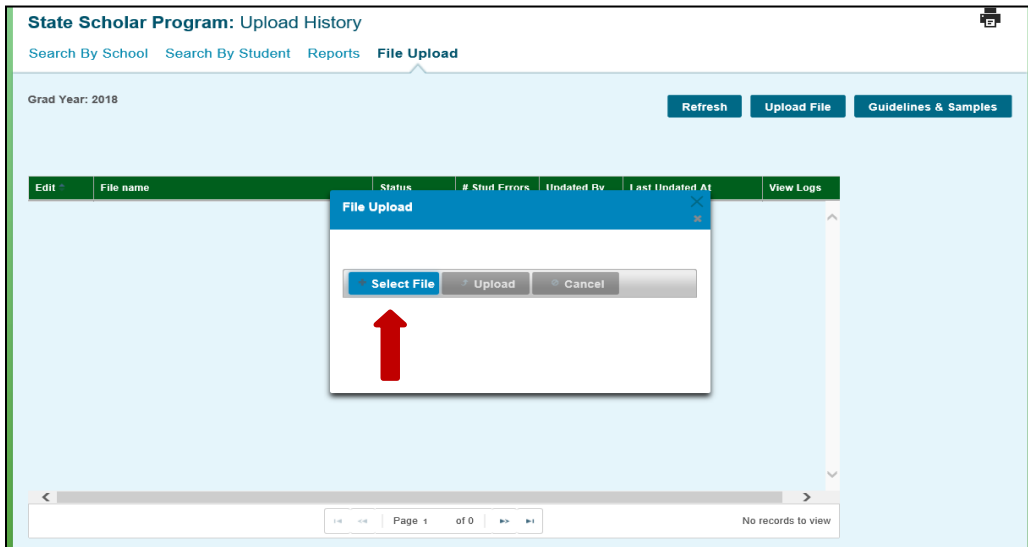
State Scholar Program: Upload History

Search By School Search By Student Reports File Upload

Grad Year: 2018

Refresh Upload File Guidelines & Samples

| Edit | File name | Status | # Stud Errors | Updated By | Last Updated At | View Logs |
|---|---|---|---|---|---|---|

File Upload

Select File Upload Cancel

Page 1 of 0

No records to view